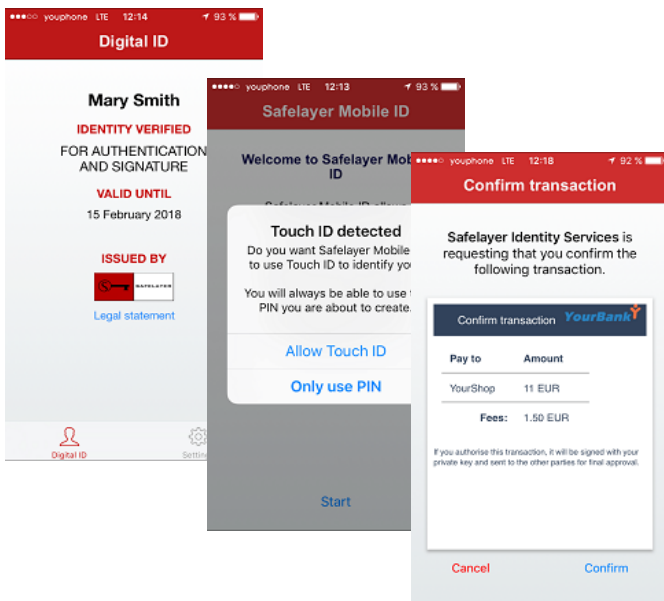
●●●○○ youphone LTE 12:14 93 %

Digital ID

Mary Smith

IDENTITY VERIFIED

FOR AUTHENTICATION AND SIGNATURE

VALID UNTIL

15 February 2018

ISSUED BY

SAFELAYER

Legal statement

Digital ID

Settin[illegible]

●●●●○ youphone LTE 12:13 93 %

Safelayer Mobile ID

Welcome to Safelayer Mob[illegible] ID

Safelayer Mobile ID allow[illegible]

Touch ID detected

Do you want Safelayer Mobile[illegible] to use Touch ID to identify yo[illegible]

You will always be able to use t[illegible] PIN you are about to create.

Allow Touch ID

Only use PIN

Start

●●●○○ youphone LTE 12:18 92 %

Confirm transaction

Safelayer Identity Services is requesting that you confirm the following transaction.

Confirm transaction YourBank

| Pay to | Amount |
|---|---|
| YourShop | 11 EUR |
| Fees: | 1.50 EUR |

If you authorise this transaction, it will be signed with your private key and sent to the other parties for final approval.

Cancel

Confirm